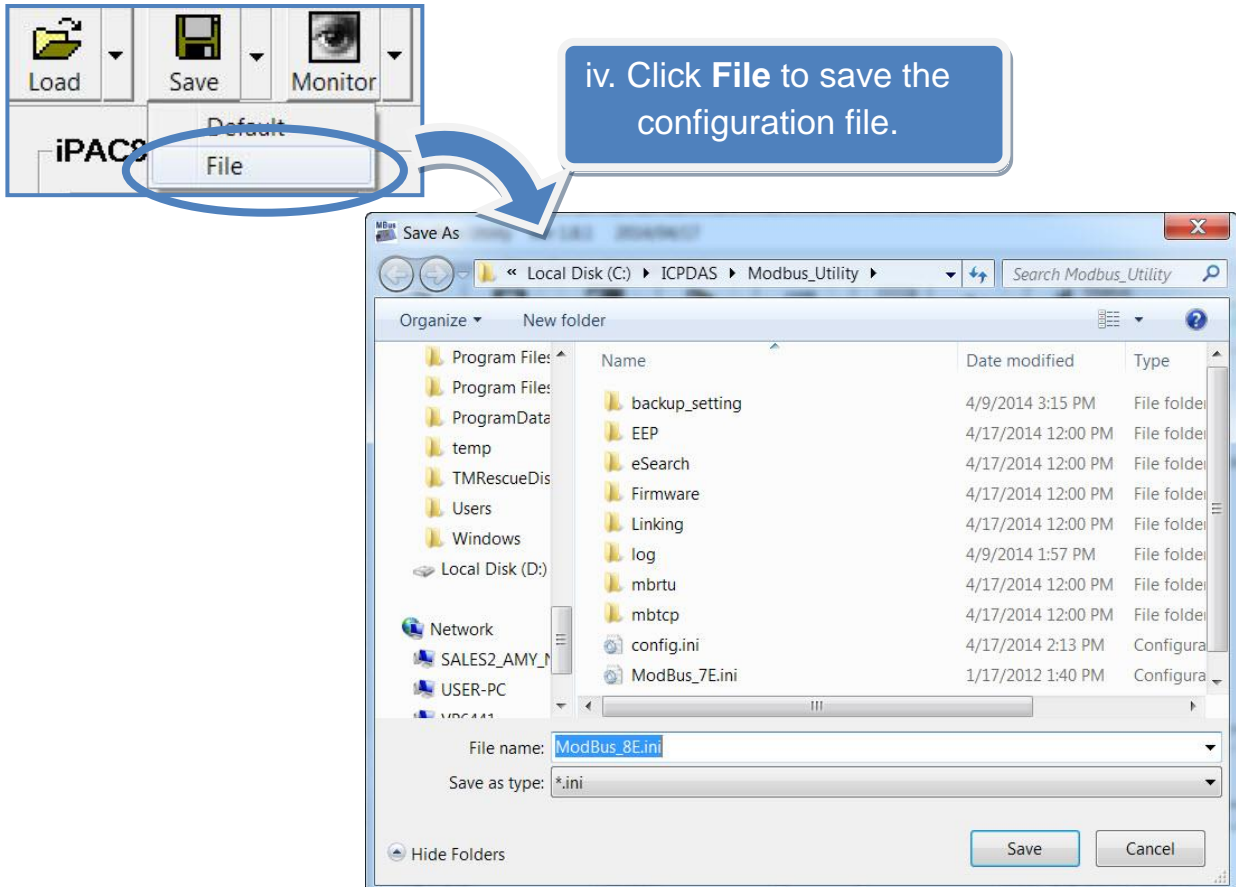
Load Save Monitor

Default

iPAC8

File

iv. Click **File** to save the configuration file.

Save As

« Local Disk (C:) ▸ ICPDAS ▸ Modbus_Utility ▸

Search Modbus_Utility

Organize ▾ New folder

Program Files

Program Files

ProgramData

temp

TMRescueDis

Users

Windows

Local Disk (D:)

Network

SALES2_AMY_N

USER-PC

VP6441

| Name | Date modified | Type |
|---|---|---|
| backup_setting | 4/9/2014 3:15 PM | File folder |
| EEP | 4/17/2014 12:00 PM | File folder |
| eSearch | 4/17/2014 12:00 PM | File folder |
| Firmware | 4/17/2014 12:00 PM | File folder |
| Linking | 4/17/2014 12:00 PM | File folder |
| log | 4/9/2014 1:57 PM | File folder |
| mbrtu | 4/17/2014 12:00 PM | File folder |
| mbtcp | 4/17/2014 12:00 PM | File folder |
| config.ini | 4/17/2014 2:13 PM | Configura |
| ModBus_7E.ini | 1/17/2012 1:40 PM | Configura |

File name: ModBus_8E.ini

Save as type: *.ini

Hide Folders

Save Cancel